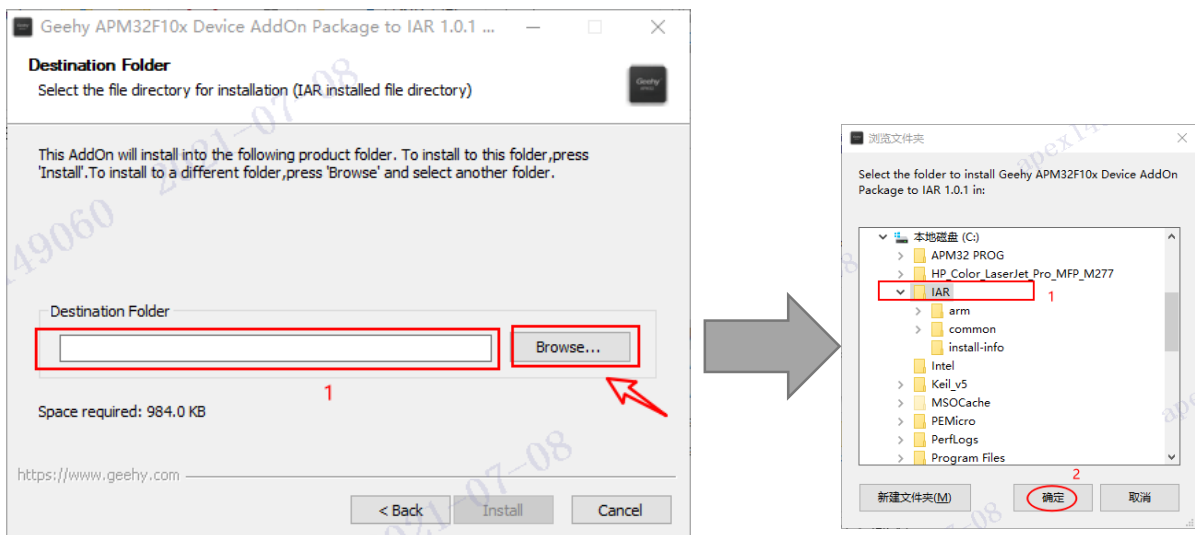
Geehy APM32F10x Device AddOn Package to IAR 1.0.1 ...

Destination Folder
Select the file directory for installation (IAR installed file directory)

This AddOn will install into the following product folder. To install to this folder,press 'Install'.To install to a different folder,press 'Browse' and select another folder.

Destination Folder

Browse...

1

Space required: 984.0 KB

https://www.geehy.com

< Back Install Cancel

浏览文件夹

Select the folder to install Geehy APM32F10x Device AddOn Package to IAR 1.0.1 in:

本地磁盘 (C:)
APM32 PROG
HP_Color_LaserJet_Pro_MFP_M277
IAR
1
arm
common
install-info
Intel
Keil_v5
MSOCache
PEMicro
PerfLogs
Program Files

2
新建文件夹(M) 确定 取消